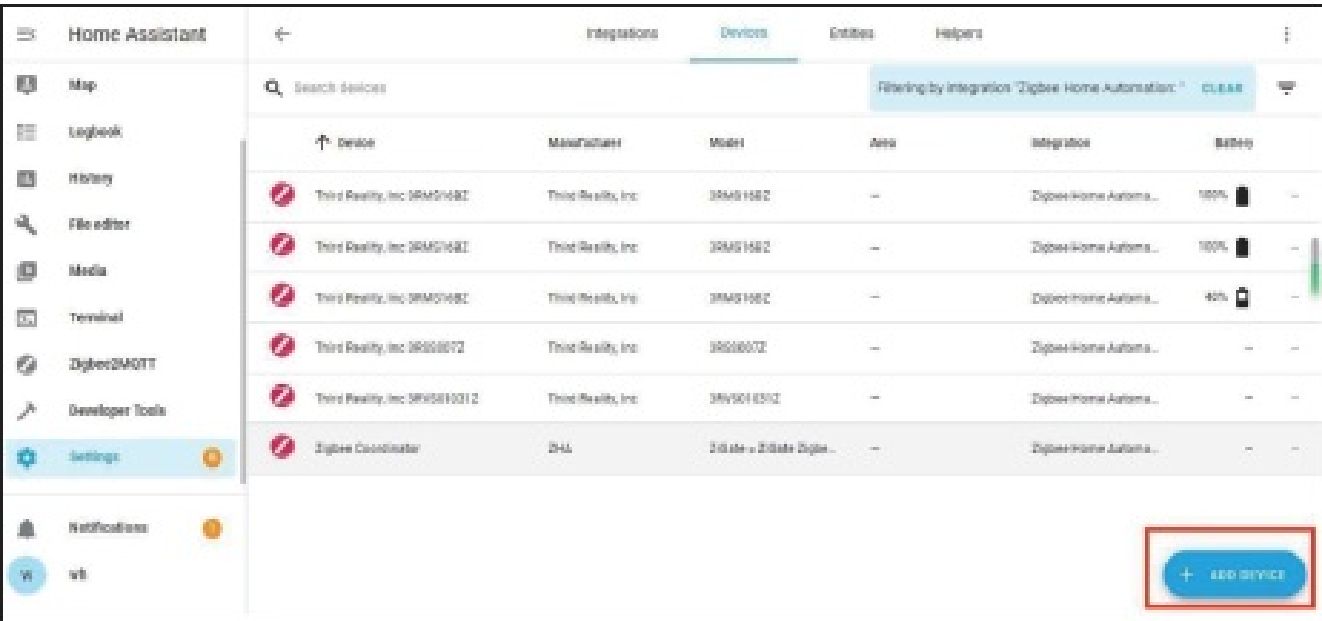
Home Assistant

Map

Logbook

History

File editor

Media

Terminal

Zigbee2MQTT

Developer Tools

Settings

Notifications

W wh

Integrations Devices Entities Helpers

Search devices

Filtering by integration "Zigbee Home Automation" CLEAR

| Device | Manufacturer | Model | Area | Integration | Battery |
|---|---|---|---|---|---|
| Third Reality, Inc 3RMS16BZ | Third Reality, Inc | 3RMS16BZ | — | Zigbee Home Automa... | 100% |
| Third Reality, Inc 3RMS16BZ | Third Reality, Inc | 3RMS16BZ | — | Zigbee Home Automa... | 100% |
| Third Reality, Inc 3RMS16BZ | Third Reality, Inc | 3RMS16BZ | — | Zigbee Home Automa... | 40% |
| Third Reality, Inc 3RSS007Z | Third Reality, Inc | 3RSS007Z | — | Zigbee Home Automa... | — |
| Third Reality, Inc 3RVS01031Z | Third Reality, Inc | 3RVS01031Z | — | Zigbee Home Automa... | — |
| Zigbee Coordinator | ZHA | ZiGate » ZiGate Zigbe... | — | Zigbee Home Automa... | — |

+ ADD DEVICE